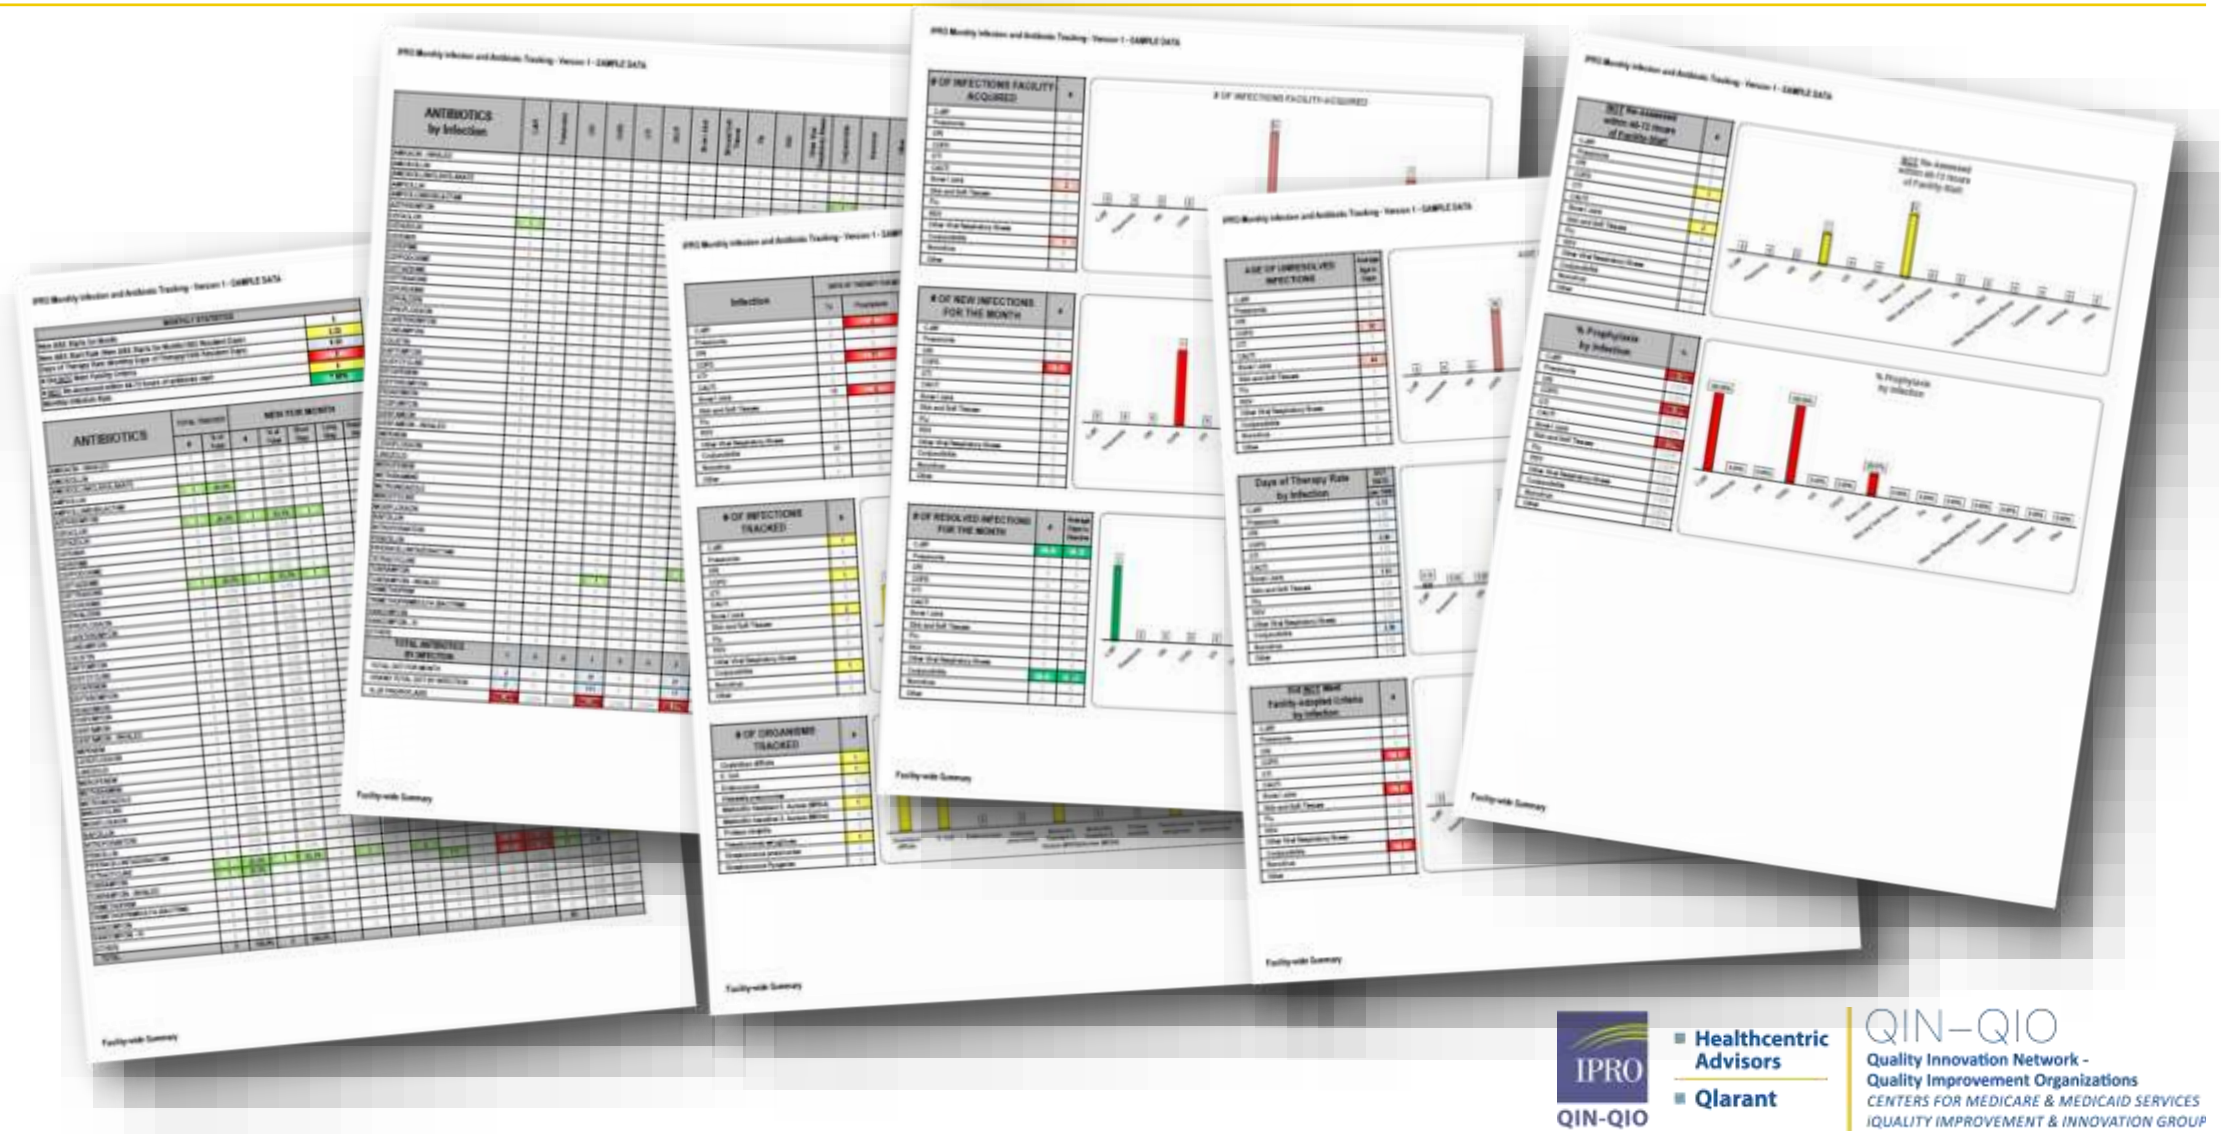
IPRO Monthly Infection and Antibiotic Tracking - Version 1 - SAMPLE DATA

MONTHLY STATISTICS

ANTIBIOTICS

Facility-wide Summary

IPRO Monthly Infection and Antibiotic Tracking - Version 1 - SAMPLE DATA

ANTIBIOTICS by Infection

TOTAL ANTIBIOTICS BY INFECTION

Facility-wide Summary

IPRO Monthly Infection and Antibiotic Tracking - Version 1 - SAMPLE DATA

Infection

# OF INFECTIONS TRACKED

# OF ORGANISMS TRACKED

Facility-wide Summary

IPRO Monthly Infection and Antibiotic Tracking - Version 1 - SAMPLE DATA

# OF INFECTIONS FACILITY ACQUIRED

# OF INFECTIONS FACILITY-ACQUIRED

# OF NEW INFECTIONS FOR THE MONTH

# OF RESOLVED INFECTIONS FOR THE MONTH

Facility-wide Summary

IPRO Monthly Infection and Antibiotic Tracking - Version 1 - SAMPLE DATA

AGE OF UNRESOLVED INFECTIONS

Days of Therapy Rate by Infection

Facility-wide Summary

IPRO Monthly Infection and Antibiotic Tracking - Version 1 - SAMPLE DATA

NOT Re-assessed within 48-72 Hours of Facility Start

% Prophylaxis by Infection

Facility-wide Summary

IPRO
QIN-QIO
Healthcentric Advisors
Qlarant
QIN–QIO
Quality Innovation Network - Quality Improvement Organizations
CENTERS FOR MEDICARE & MEDICAID SERVICES
IQUALITY IMPROVEMENT & INNOVATION GROUP